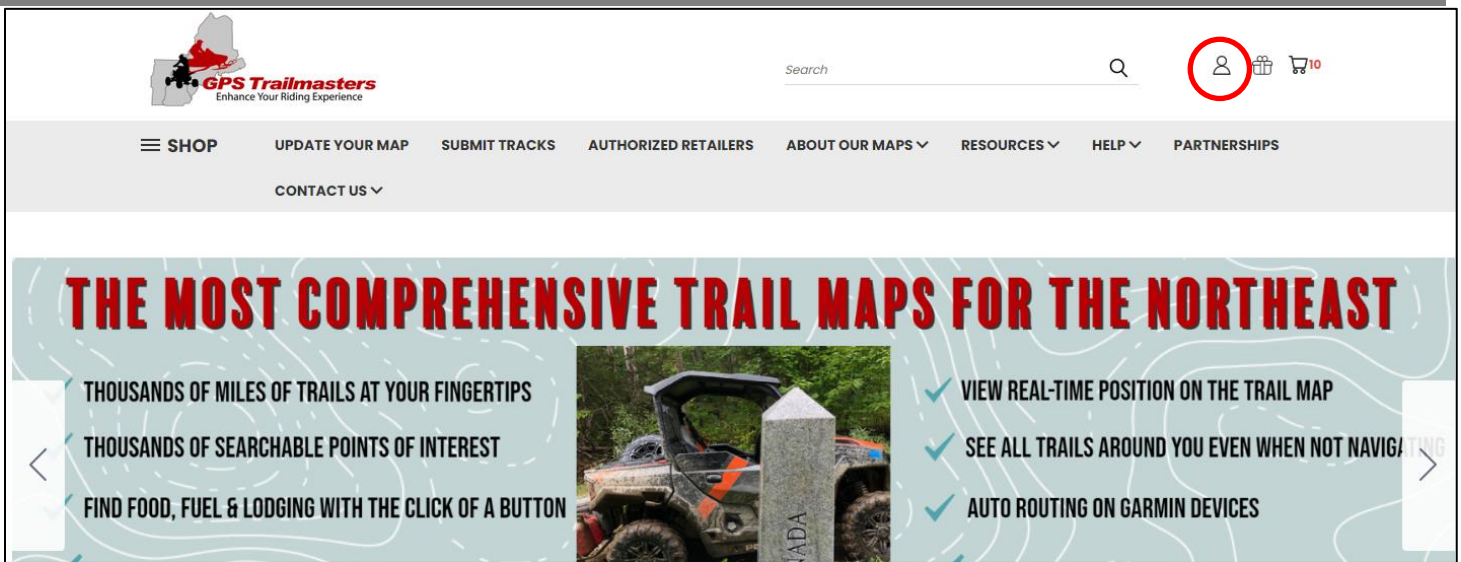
GPS Trailmasters
Enhance Your Riding Experience

Search

10

SHOP UPDATE YOUR MAP SUBMIT TRACKS AUTHORIZED RETAILERS ABOUT OUR MAPS RESOURCES HELP PARTNERSHIPS CONTACT US

THE MOST COMPREHENSIVE TRAIL MAPS FOR THE NORTHEAST

THOUSANDS OF MILES OF TRAILS AT YOUR FINGERTIPS
THOUSANDS OF SEARCHABLE POINTS OF INTEREST
FIND FOOD, FUEL & LODGING WITH THE CLICK OF A BUTTON

VIEW REAL-TIME POSITION ON THE TRAIL MAP
SEE ALL TRAILS AROUND YOU EVEN WHEN NOT NAVIGATING
AUTO ROUTING ON GARMIN DEVICES

ADA